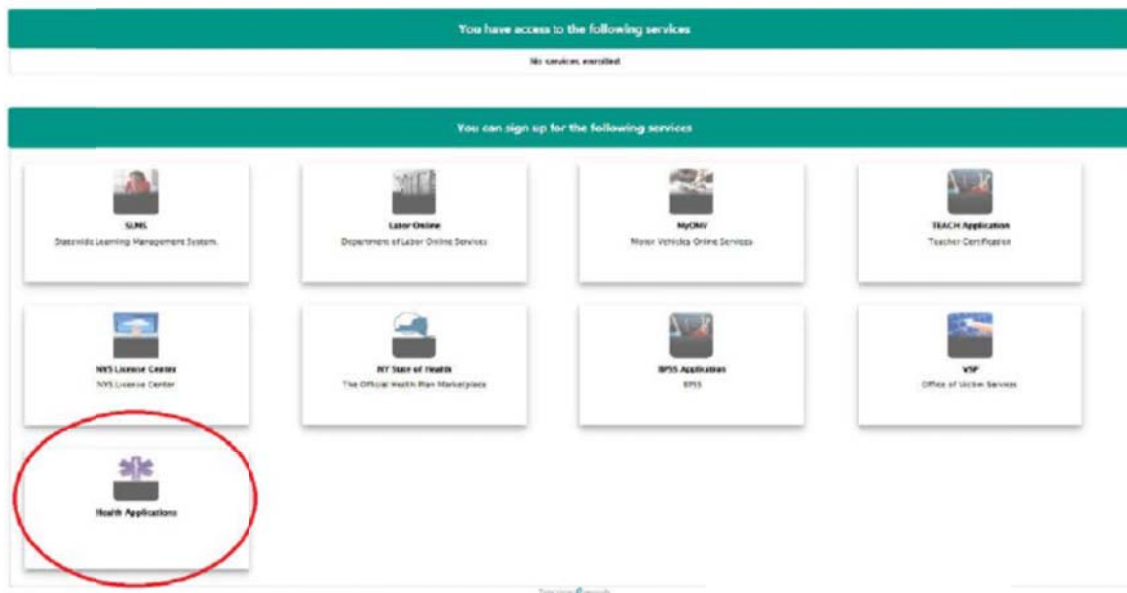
You have access to the following services

No services enrolled

You can sign up for the following services

SLMS
Statewide Learning Management System.

Labor Online
Department of Labor Online Services

MyDMV
Motor Vehicles Online Services

TEACH Application
Teacher Certification

NYS License Center
NYS License Center

NY State of Health
The Official Health Plan Marketplace

BPSS Application
BPSS

VSP
Office of Victim Services

Health Applications

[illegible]